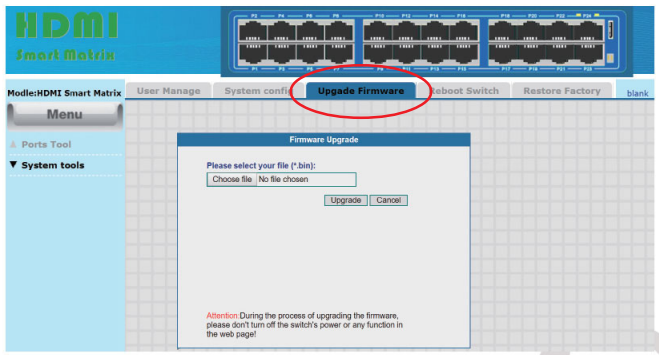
HDMI
Smart Matrix

P2 P4 P6 P8 P10 P12 P14 P16 P18 P20 P22 P24
P1 P3 P5 P7 P9 P11 P13 P15 P17 P19 P21 P23

Modle:HDMI Smart Matrix
User Manage
System config
Upgade Firmware
Reboot Switch
Restore Factory
blank

Menu
Ports Tool
▼ System tools

Firmware Upgrade
Please select your file (*.bin):
Choose file No file chosen
Upgrade Cancel

Attention:During the process of upgrading the firmware, please don't turn off the switch's power or any function in the web page!